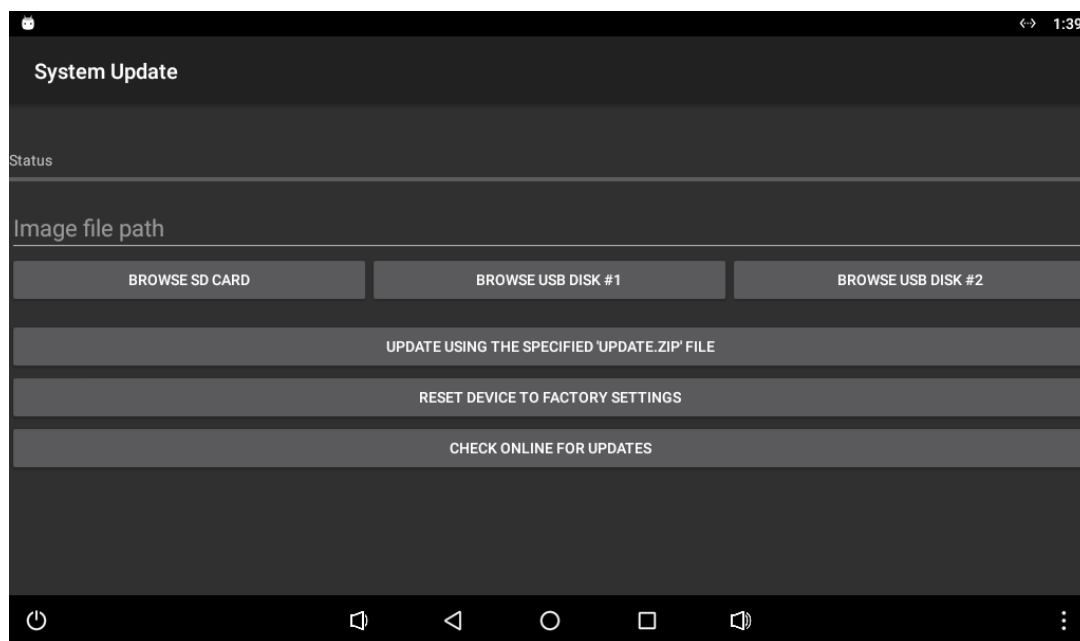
1:39

System Update

Status

Image file path

BROWSE SD CARD

BROWSE USB DISK #1

BROWSE USB DISK #2

UPDATE USING THE SPECIFIED 'UPDATE.ZIP' FILE

RESET DEVICE TO FACTORY SETTINGS

CHECK ONLINE FOR UPDATES